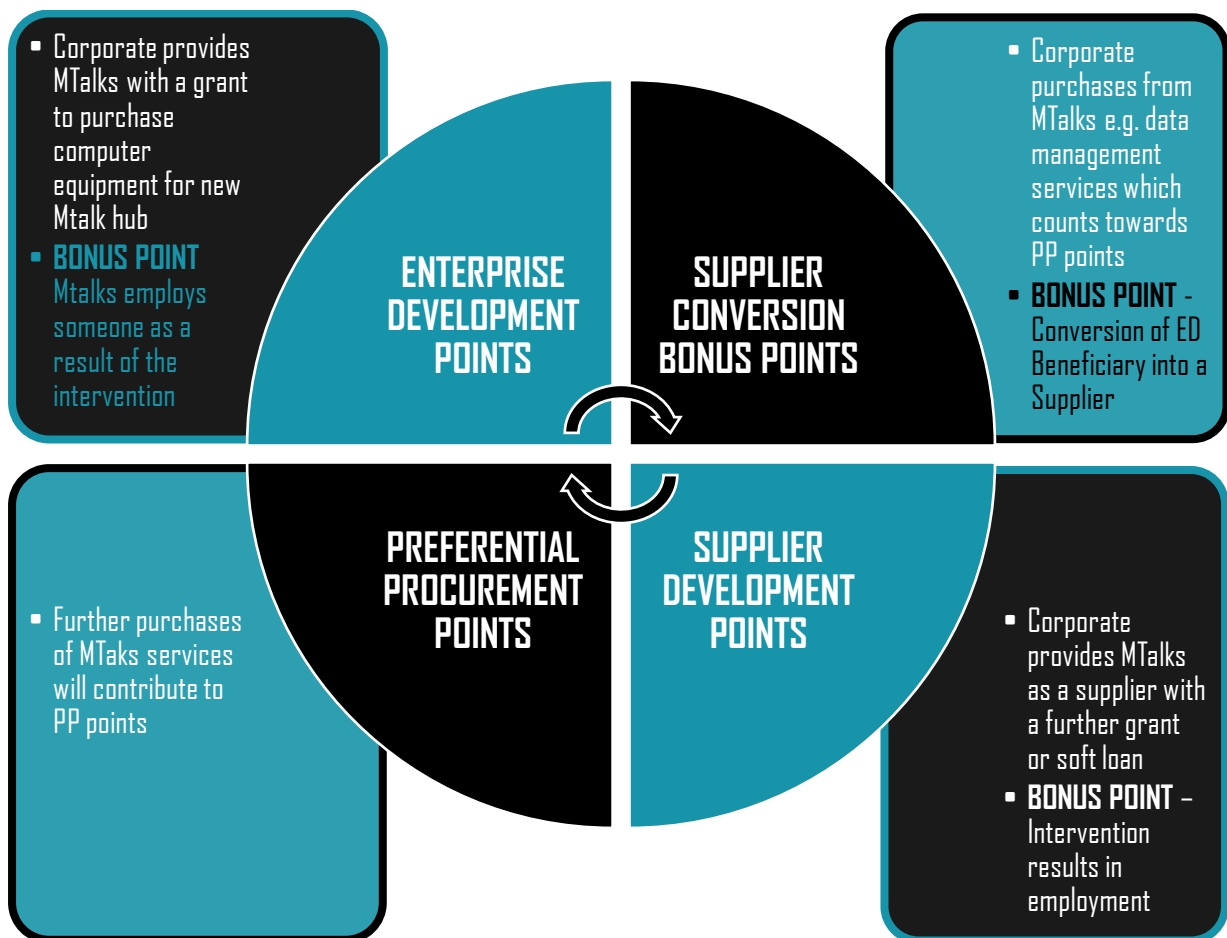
- Corporate provides MTalks with a grant to purchase computer equipment for new Mtalk hub
- BONUS POINT Mtalks employs someone as a result of the intervention

ENTERPRISE DEVELOPMENT POINTS

SUPPLIER CONVERSION BONUS POINTS

- Corporate purchases from MTalks e.g. data management services which counts towards PP points
- BONUS POINT - Conversion of ED Beneficiary into a Supplier

- Further purchases of MTaks services will contribute to PP points

PREFERENTIAL PROCUREMENT POINTS

SUPPLIER DEVELOPMENT POINTS

- Corporate provides MTalks as a supplier with a further grant or soft loan
- BONUS POINT – Intervention results in employment